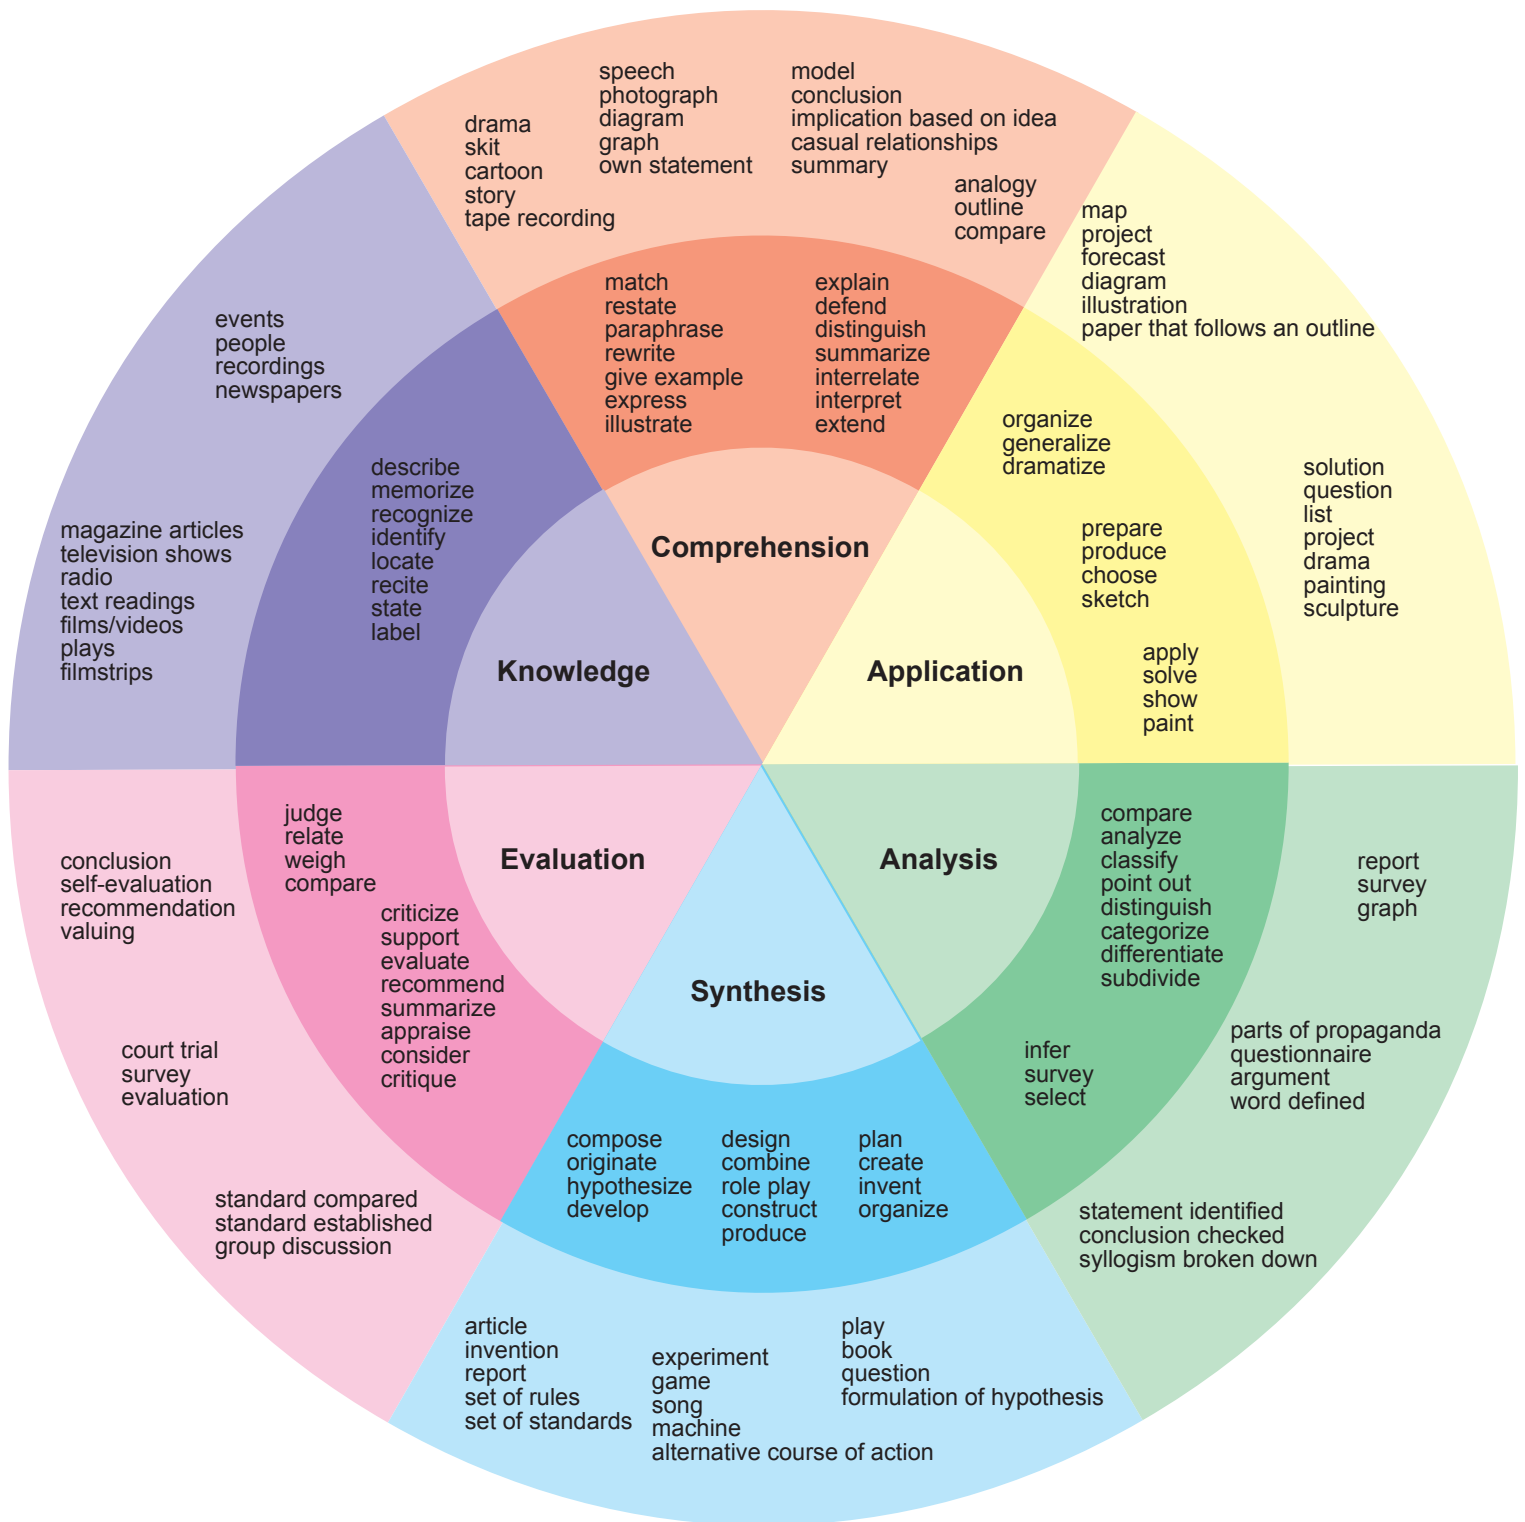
speech
photograph
diagram
graph
own statement

model
conclusion
implication based on idea
casual relationships
summary

drama
skit
cartoon
story
tape recording

analogy
outline
compare

map
project
forecast
diagram
illustration
paper that follows an outline

match
restate
paraphrase
rewrite
give example
express
illustrate

explain
defend
distinguish
summarize
interrelate
interpret
extend

events
people
recordings
newspapers

organize
generalize
dramatize

solution
question
list
project
drama
painting
sculpture

describe
memorize
recognize
identify
locate
recite
state
label

Comprehension

prepare
produce
choose
sketch

magazine articles
television shows
radio
text readings
films/videos
plays
filmstrips

Knowledge

Application

apply
solve
show
paint

judge
relate
weigh
compare

Evaluation

Analysis

compare
analyze
classify
point out
distinguish
categorize
differentiate
subdivide

report
survey
graph

conclusion
self-evaluation
recommendation
valuing

criticize
support
evaluate
recommend
summarize
appraise
consider
critique

Synthesis

parts of propaganda
questionnaire
argument
word defined

court trial
survey
evaluation

infer
survey
select

compose
originate
hypothesize
develop

design
combine
role play
construct
produce

plan
create
invent
organize

standard compared
standard established
group discussion

statement identified
conclusion checked
syllogism broken down

article
invention
report
set of rules
set of standards

experiment
game
song
machine
alternative course of action

play
book
question
formulation of hypothesis